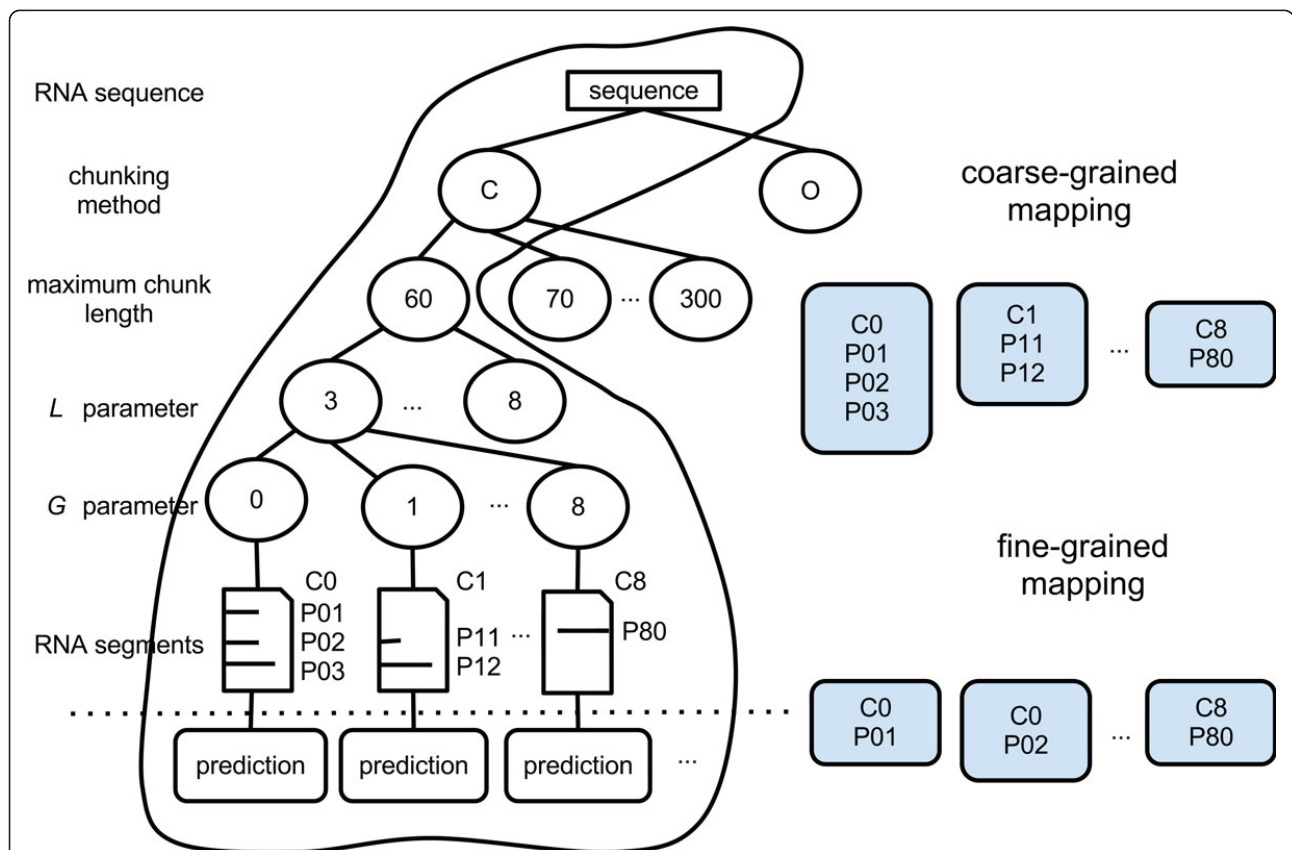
RNA sequence

sequence

chunking method

C

O

coarse-grained mapping

maximum chunk length

60

70

...

300

C0
P01
P02
P03

C1
P11
P12

...

C8
P80

*L* parameter

3

...

8

*G* parameter

0

1

...

8

fine-grained mapping

C0
P01
P02
P03

C1
P11
P12

...

C8
P80

RNA segments

prediction

prediction

prediction

...

C0
P01

C0
P02

...

C8
P80